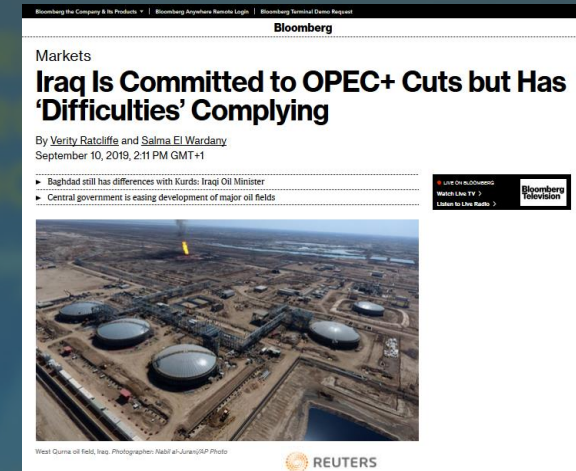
Bloomberg the Company & Its Products ▾ | Bloomberg Anywhere Remote Login | Bloomberg Terminal Demo Request

Bloomberg

Markets

Iraq Is Committed to OPEC+ Cuts but Has 'Difficulties' Complying

By Verity Ratcliffe and Salma El Wardany
September 10, 2019, 2:11 PM GMT+1

► Baghdad still has differences with Kurds: Iraqi Oil Minister
► Central government is easing development of major oil fields

● LIVE ON BLOOMBERG
Watch Live TV >
Listen to Live Radio >

Bloomberg Television

West Qurna oil field, Iraq. Photographer: Nabil al-Jurani/AP Photo

REUTERS